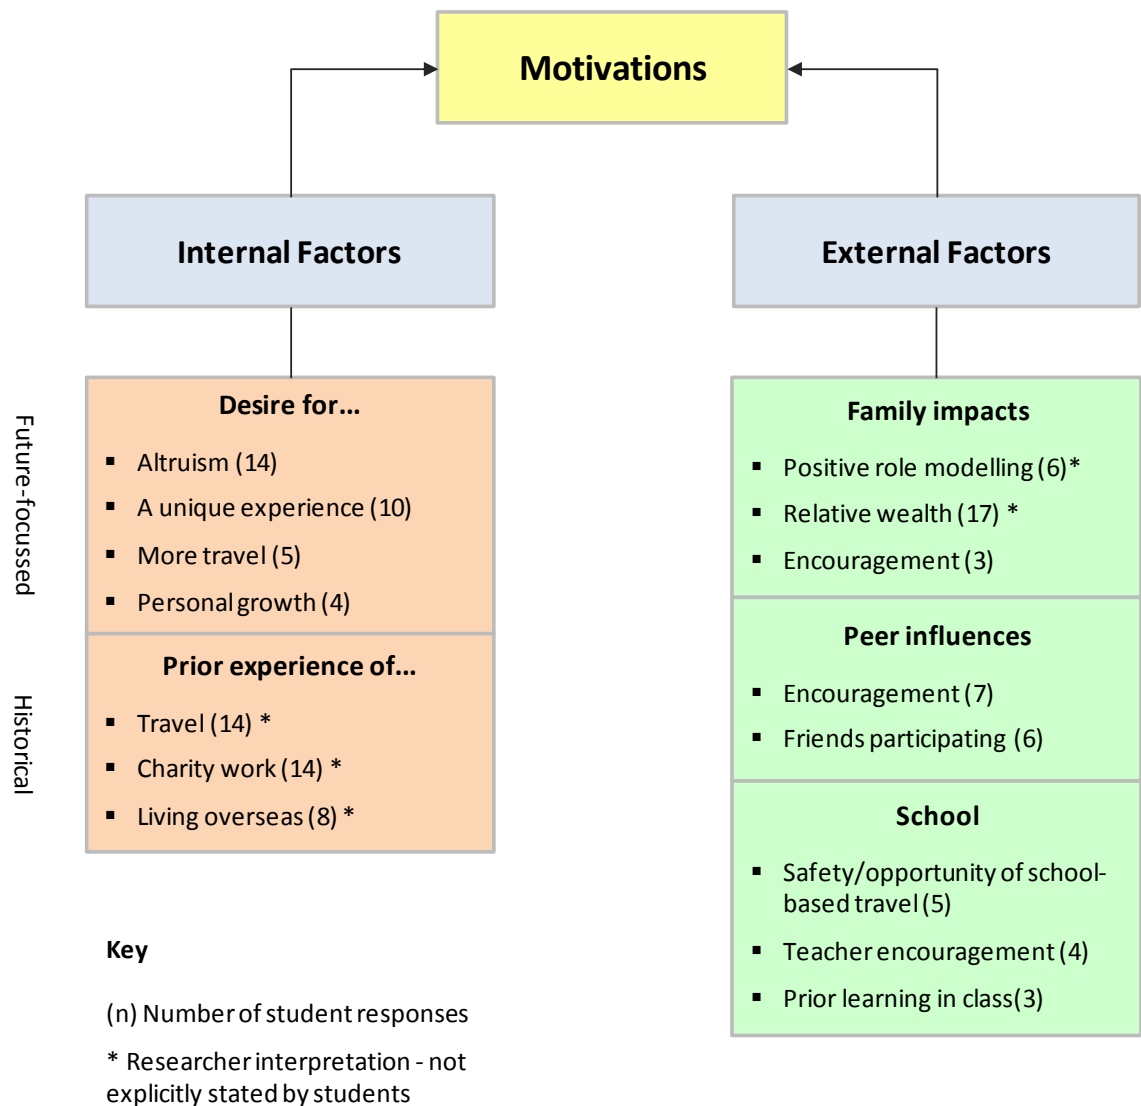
Motivations

Internal Factors

External Factors

Future-focussed

Desire for...

- Altruism (14)
- A unique experience (10)
- More travel (5)
- Personal growth (4)

Historical

Prior experience of...

- Travel (14) *
- Charity work (14) *
- Living overseas (8) *

Family impacts

- Positive role modelling (6)*
- Relative wealth (17) *
- Encouragement (3)

Peer influences

- Encouragement (7)
- Friends participating (6)

School

- Safety/opportunity of school-based travel (5)
- Teacher encouragement (4)
- Prior learning in class(3)

Key

(n) Number of student responses

* Researcher interpretation - not explicitly stated by students